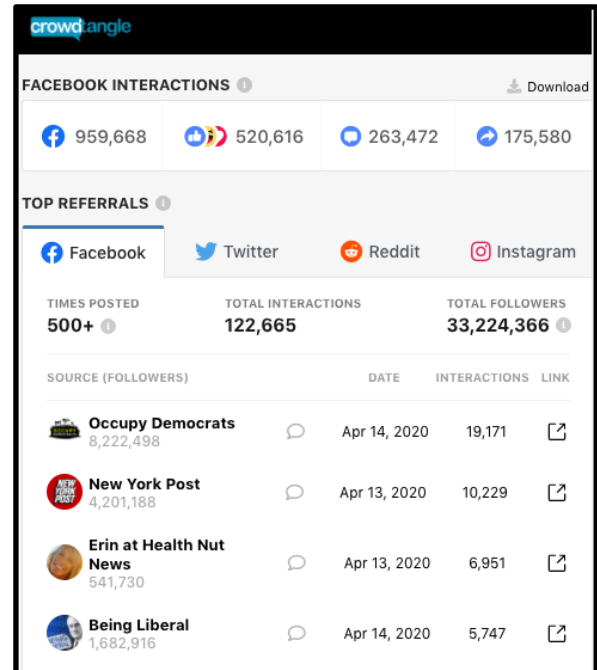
crowdtangle

FACEBOOK INTERACTIONS

Download

959,668

520,616

263,472

175,580

TOP REFERRALS

Facebook

Twitter

Reddit

Instagram

TIMES POSTED
500+

TOTAL INTERACTIONS
122,665

TOTAL FOLLOWERS
33,224,366

| SOURCE (FOLLOWERS) | DATE | INTERACTIONS | LINK |
|---|---|---|---|
| Occupy Democrats 8,222,498 | Apr 14, 2020 | 19,171 | |
| New York Post 4,201,188 | Apr 13, 2020 | 10,229 | |
| Erin at Health Nut News 541,730 | Apr 13, 2020 | 6,951 | |
| Being Liberal 1,682,916 | Apr 14, 2020 | 5,747 | |